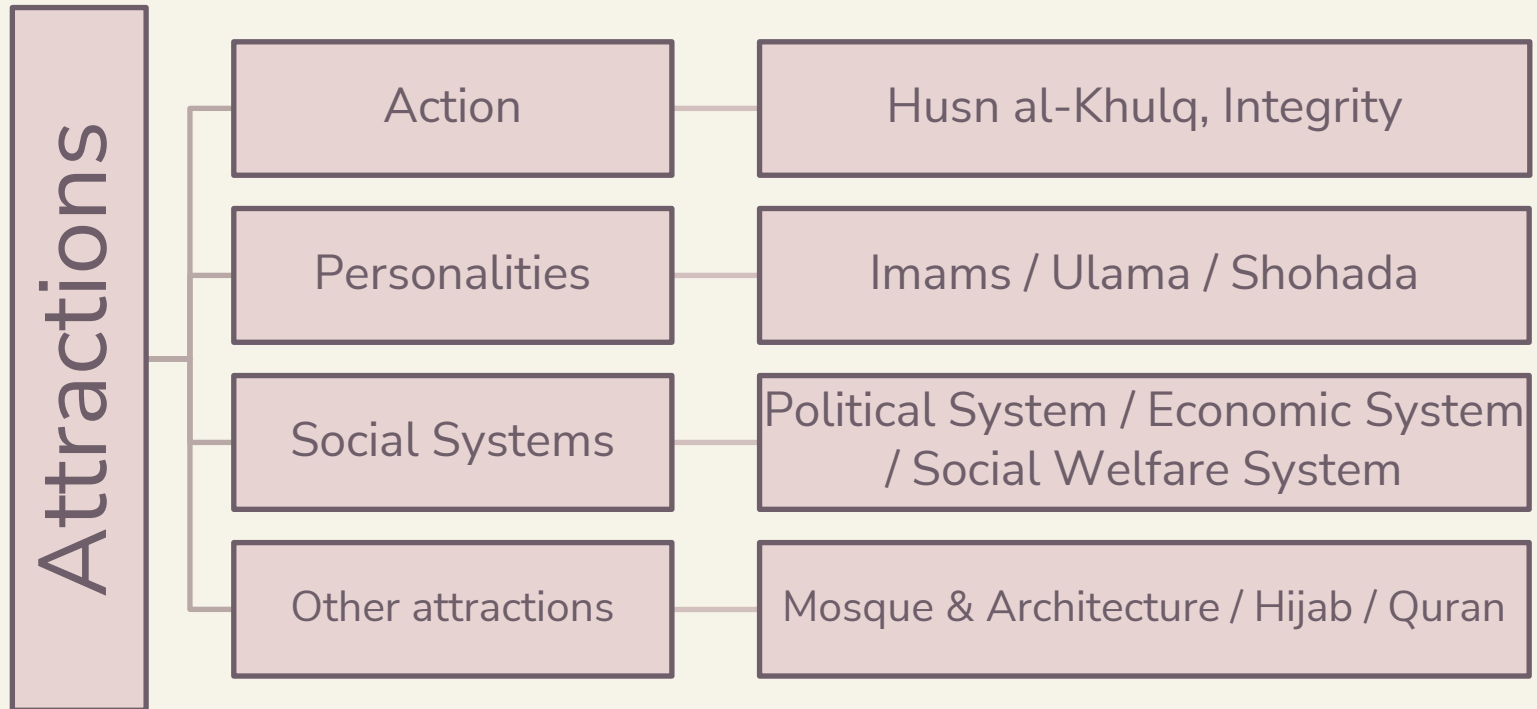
Attractions

Action

Husn al-Khulq, Integrity

Personalities

Imams / Ulama / Shohada

Social Systems

Political System / Economic System / Social Welfare System

Other attractions

Mosque & Architecture / Hijab / Quran